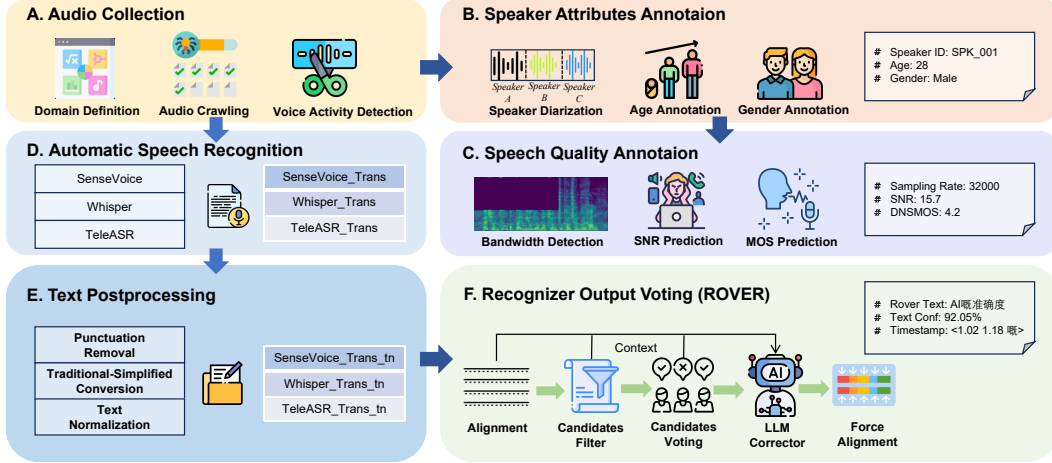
A. Audio Collection

Domain Definition
Audio Crawling
Voice Activity Detection

B. Speaker Attributes Annotaion

Speaker A
Speaker B
Speaker C
Speaker Diarization
Age Annotation
Gender Annotation

# Speaker ID: SPK_001
# Age: 28
# Gender: Male

D. Automatic Speech Recognition

SenseVoice
Whisper
TeleASR

SenseVoice_Trans
Whisper_Trans
TeleASR_Trans

C. Speech Quality Annotaion

Bandwidth Detection
SNR Prediction
MOS Prediction

# Sampling Rate: 32000
# SNR: 15.7
# DNSMOS: 4.2

E. Text Postprocessing

Punctuation Removal
Traditional-Simplified Conversion
Text Normalization

SenseVoice_Trans_tn
Whisper_Trans_tn
TeleASR_Trans_tn

F. Recognizer Output Voting (ROVER)

# Rover Text: AI嘅准确度
# Text Conf: 92.05%
# Timestamp: <1.02 1.18 嘅>

Context
AI
Alignment
Candidates Filter
Candidates Voting
LLM Corrector
Force Alignment